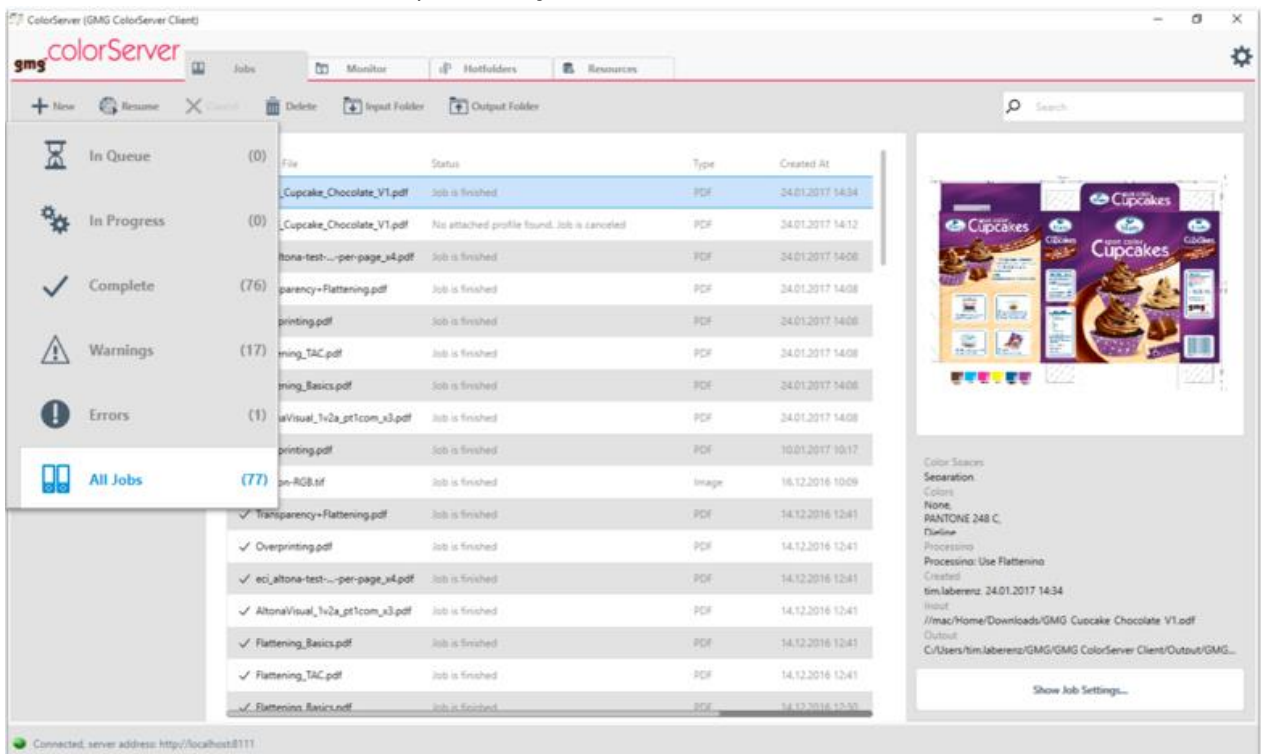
ColorServer (GMG ColorServer Client)

gmg colorServer

Jobs | Monitor | Hotfolders | Resources

+ New | Resume | Cancel | Delete | Input Folder | Output Folder

Search

In Queue (0)
In Progress (0)
Complete (76)
Warnings (17)
Errors (1)
All Jobs (77)

| File | Status | Type | Created At |
|---|---|---|---|
| _Cupcake_Chocolate_V1.pdf | Job is finished | PDF | 24.01.2017 14:34 |
| _Cupcake_Chocolate_V1.pdf | No attached profile found. Job is canceled | PDF | 24.01.2017 14:12 |
| ltona-test-...-per-page_x4.pdf | Job is finished | PDF | 24.01.2017 14:08 |
| parency+Flattening.pdf | Job is finished | PDF | 24.01.2017 14:08 |
| printing.pdf | Job is finished | PDF | 24.01.2017 14:08 |
| ning_TAC.pdf | Job is finished | PDF | 24.01.2017 14:08 |
| ning_Basics.pdf | Job is finished | PDF | 24.01.2017 14:08 |
| aVisual_1v2a_pt1com_x3.pdf | Job is finished | PDF | 24.01.2017 14:08 |
| printing.pdf | Job is finished | PDF | 10.01.2017 10:17 |
| on-RGB.tif | Job is finished | Image | 16.12.2016 10:09 |
| ✓ Transparency+Flattening.pdf | Job is finished | PDF | 14.12.2016 12:41 |
| ✓ Overprinting.pdf | Job is finished | PDF | 14.12.2016 12:41 |
| ✓ eci_altona-test-...-per-page_x4.pdf | Job is finished | PDF | 14.12.2016 12:41 |
| ✓ AltonaVisual_1v2a_pt1com_x3.pdf | Job is finished | PDF | 14.12.2016 12:41 |
| ✓ Flattening_Basics.pdf | Job is finished | PDF | 14.12.2016 12:41 |
| ✓ Flattening_TAC.pdf | Job is finished | PDF | 14.12.2016 12:41 |
| ✓ Flattening_Basics.pdf | Job is finished | PDF | 14.12.2016 12:30 |

Cupcakes
Cupcakes
Cupcakes

Color Spaces
Separation
Colors
None,
PANTONE 248 C,
Dieline
Processing
Processing: Use Flattening
Created
tim.laberenz 24.01.2017 14:34
Input
//mac/Home/Downloads/GMG Cupcake Chocolate V1.pdf
Output
C:/Users/tim.laberenz/GMG/GMG ColorServer Client/Output/GMG...

Show Job Settings...

Connected, server address: http://localhost:8111